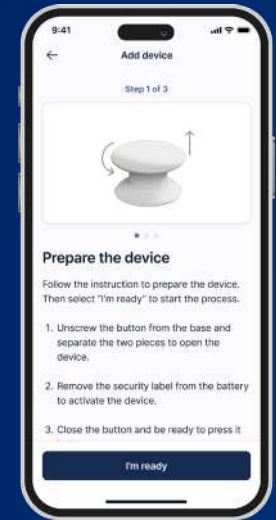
9:41

←
Add device

Step 1 of 3

Prepare the device

Follow the instruction to prepare the device. Then select "I'm ready" to start the process.

1. Unscrew the button from the base and separate the two pieces to open the device.

2. Remove the security label from the battery to activate the device.

3. Close the button and be ready to press it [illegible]

I'm ready